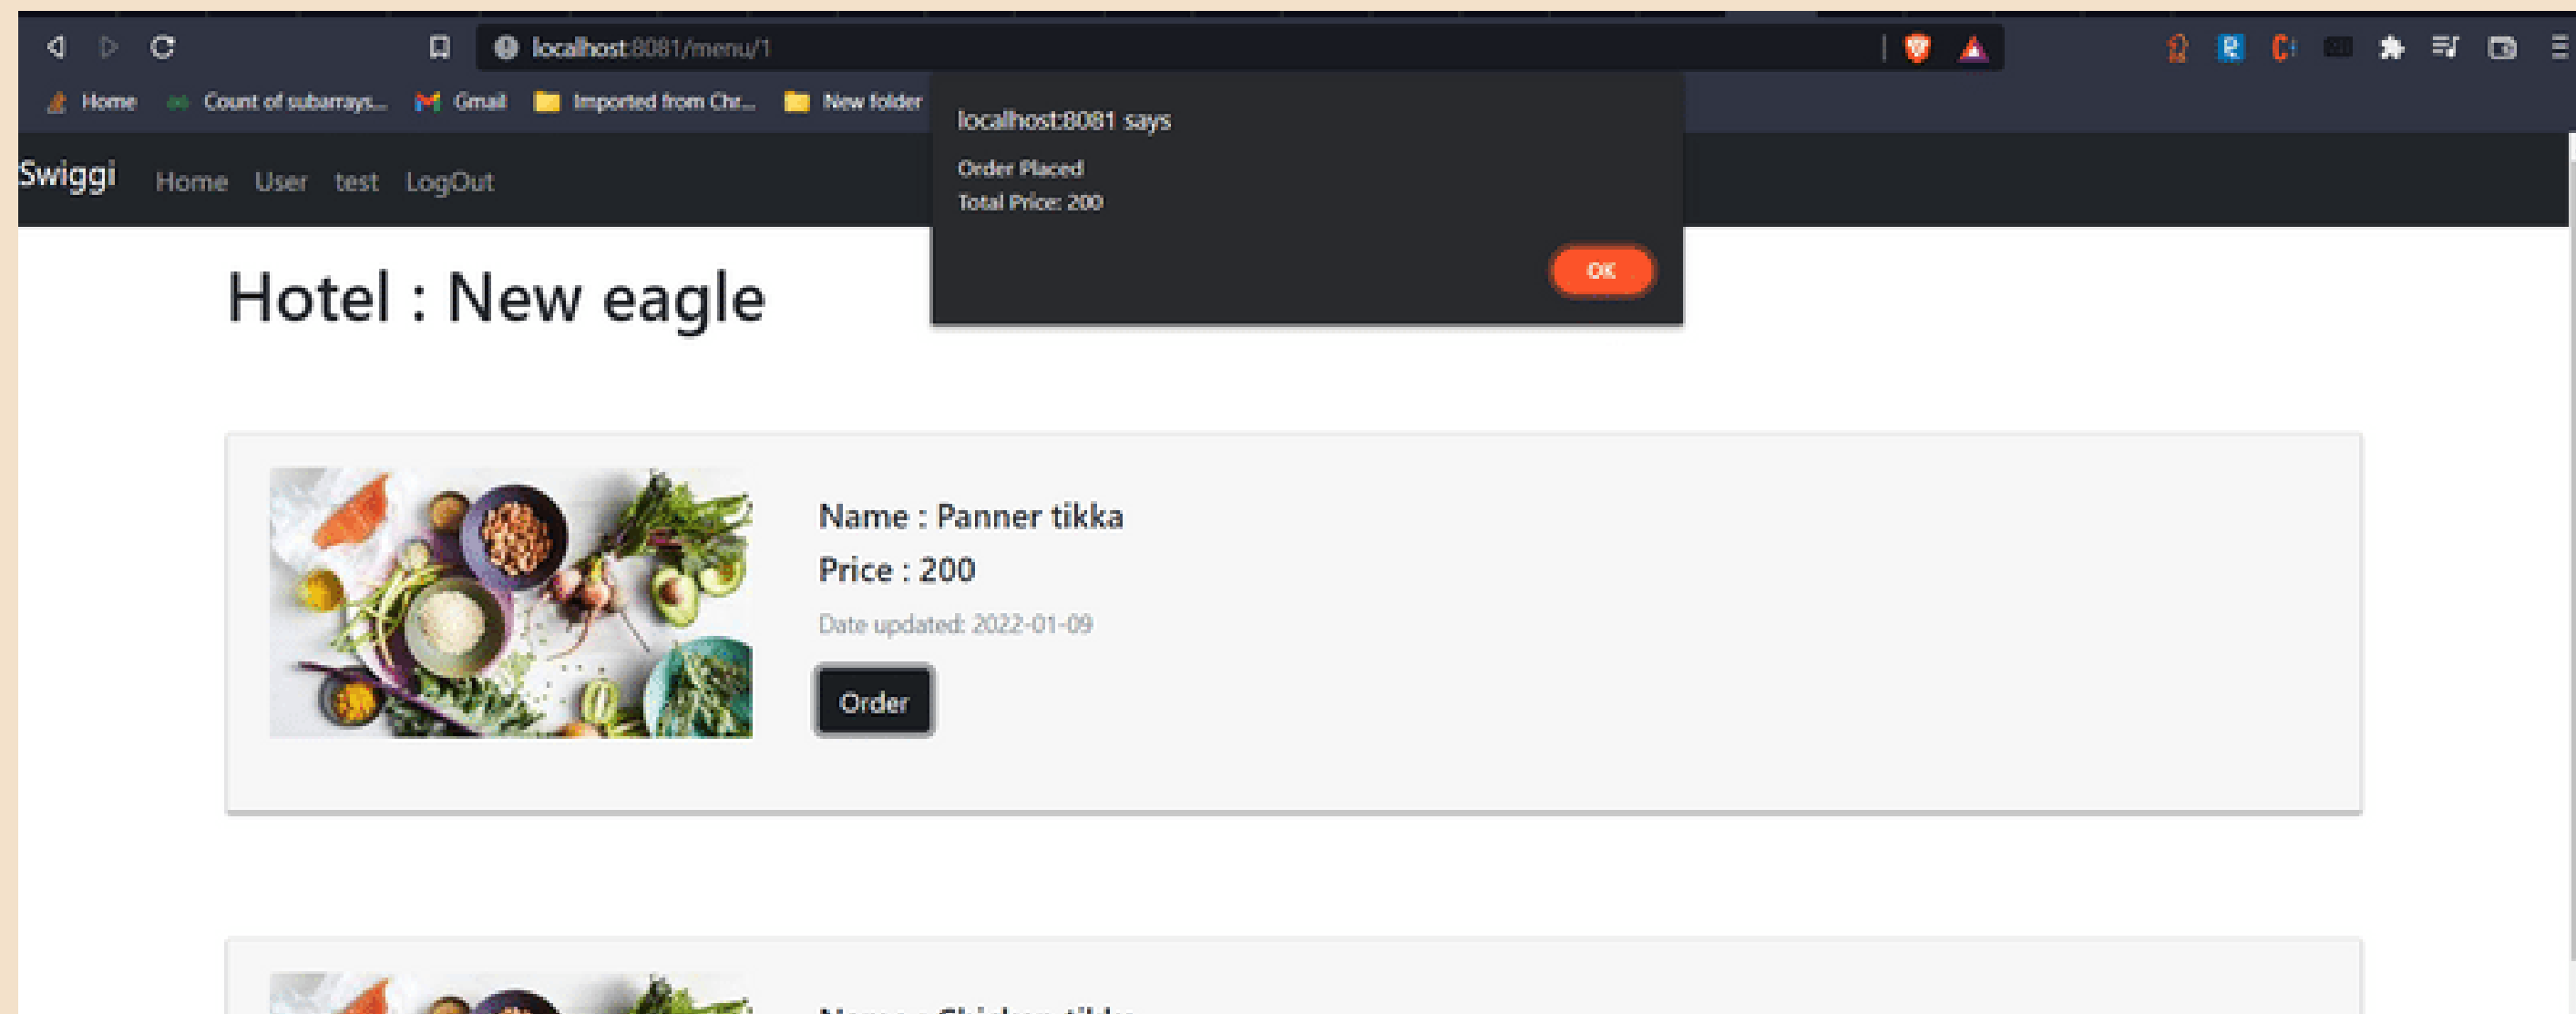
localhost:8081/menu/1

Home Count of subarrays... Gmail Imported from Chr... New folder

localhost:8081 says

Order Placed
Total Price: 200

OK

Swiggi Home User test LogOut

Hotel : New eagle

Name : Panner tikka

Price : 200

Date updated: 2022-01-09

Order

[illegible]